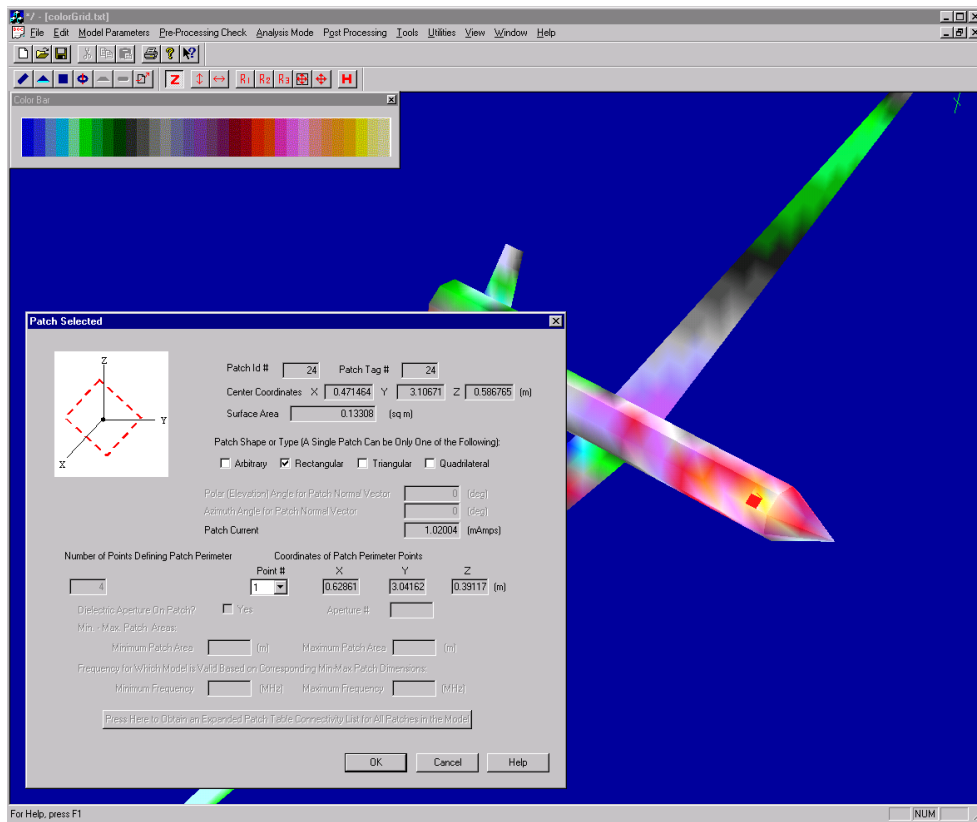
*/ - [colorGrid.txt]

File Edit Model Parameters Pre-Processing Check Analysis Mode Post Processing Tools Utilities View Window Help

Z R1 R2 R3 H

Color Bar

Patch Selected

Z
Y
X

Patch Id # 24 Patch Tag # 24

Center Coordinates X 0.471464 Y 3.10671 Z 0.586765 (m)

Surface Area 0.13308 (sq m)

Patch Shape or Type (A Single Patch Can be Only One of the Following):

Arbitrary Rectangular Triangular Quadrilateral

Polar (Elevation) Angle for Patch Normal Vector 0 (deg)

Azimuth Angle for Patch Normal Vector 0 (deg)

Patch Current 1.02004 (mAmps)

Number of Points Defining Patch Perimeter

Coordinates of Patch Perimeter Points

4

Point # X Y Z

1 0.62861 3.04162 0.39117 (m)

Dielectric Aperture On Patch? Yes Aperture #

Min. - Max. Patch Areas:

Minimum Patch Area (m) Maximum Patch Area (m)

Frequency for Which Model is Valid Based on Corresponding Min-Max Patch Dimensions

Minimum Frequency (MHz) Maximum Frequency (MHz)

Press Here to Obtain an Expended Patch Table Connectivity List for All Patches in the Model

OK Cancel Help

For Help, press F1

NUM